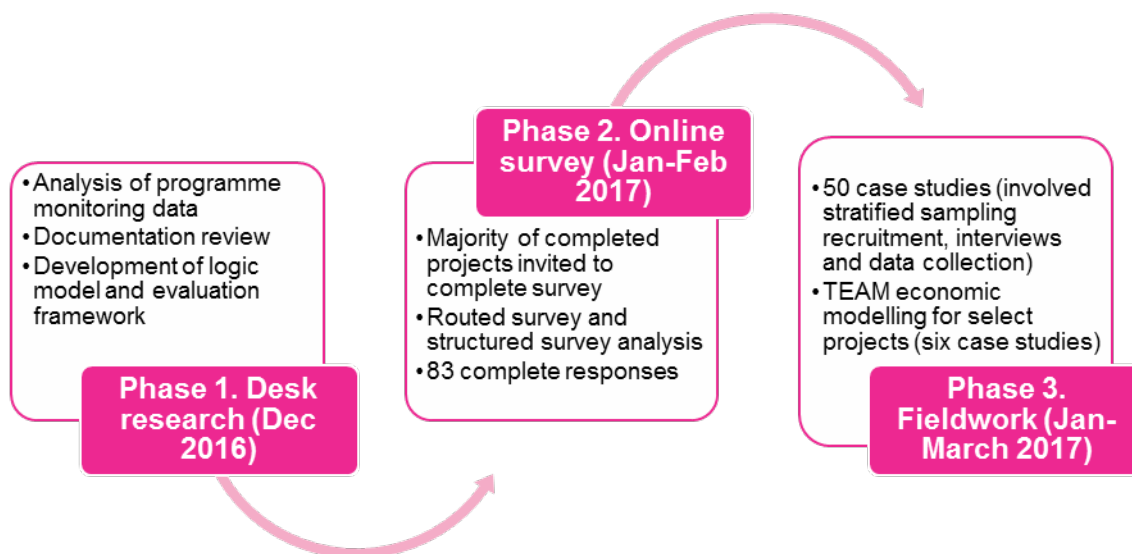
• Analysis of programme monitoring data
• Documentation review
• Development of logic model and evaluation framework

Phase 1. Desk research (Dec 2016)

Phase 2. Online survey (Jan-Feb 2017)

• Majority of completed projects invited to complete survey
• Routed survey and structured survey analysis
• 83 complete responses

• 50 case studies (involved stratified sampling recruitment, interviews and data collection)
• TEAM economic modelling for select projects (six case studies)

Phase 3. Fieldwork (Jan-March 2017)